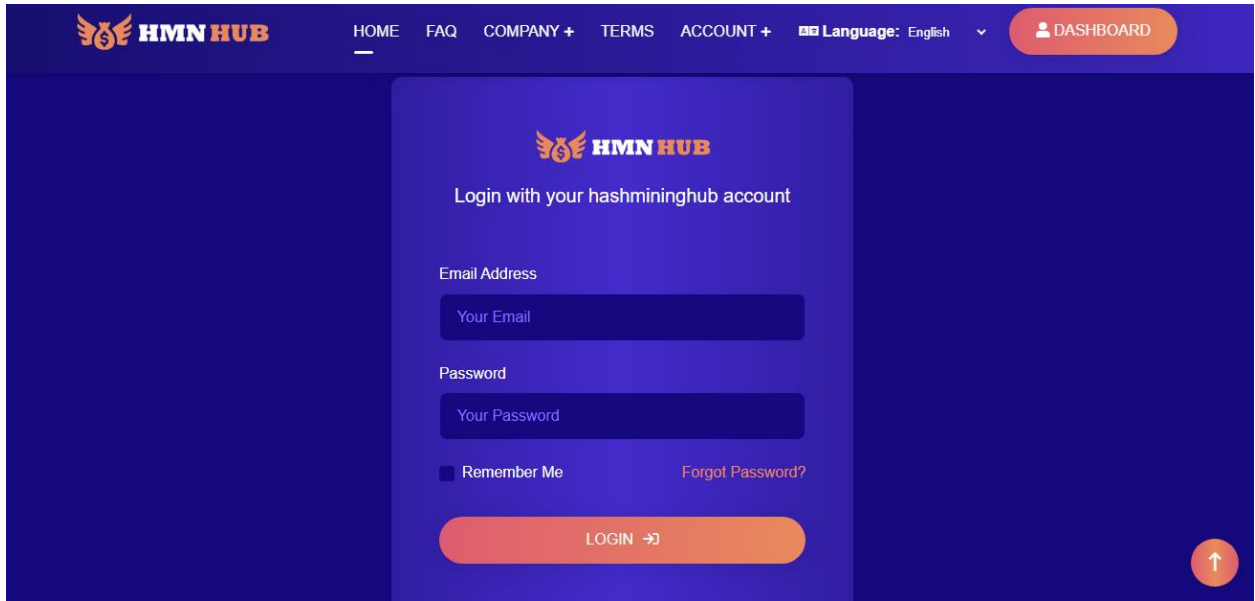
HMN HUB

HOME FAQ COMPANY + TERMS ACCOUNT + Language: English DASHBOARD

HMN HUB

Login with your hashmininghub account

Email Address

Your Email

Password

Your Password

Remember Me

Forgot Password?

LOGIN